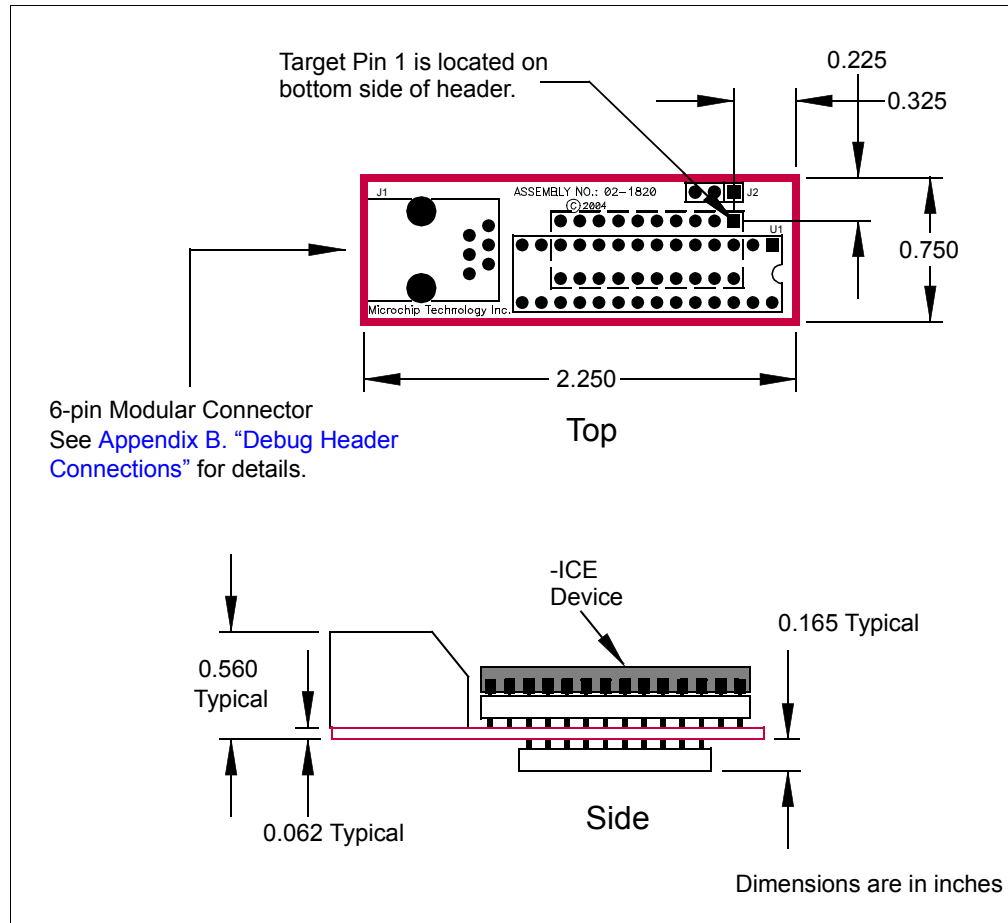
Target Pin 1 is located on bottom side of header.

0.225

0.325

J1

ASSEMBLY NO.: 02-1820

©2004

J2

U1

Microchip Technology Inc.

0.750

2.250

6-pin Modular Connector
See Appendix B. "Debug Header Connections" for details.

Top

-ICE
Device

0.165 Typical

0.560
Typical

0.062 Typical

Side

Dimensions are in inches